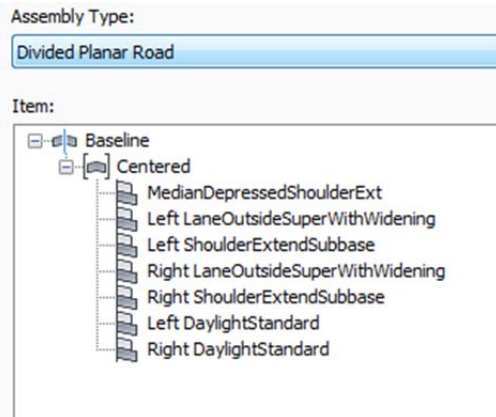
Assembly Type:

Divided Planar Road

Item:

Baseline
Centered
MedianDepressedShoulderExt
Left LaneOutsideSuperWithWidening
Left ShoulderExtendSubbase
Right LaneOutsideSuperWithWidening
Right ShoulderExtendSubbase
Left DaylightStandard
Right DaylightStandard